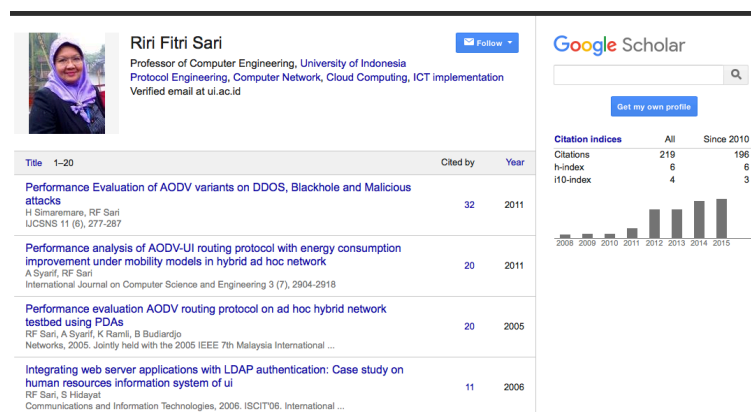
Riri Fitri Sari

Professor of Computer Engineering, University of Indonesia
Protocol Engineering, Computer Network, Cloud Computing, ICT implementation
Verified email at ui.ac.id

Follow

Google Scholar

Get my own profile

| Citation indices | All | Since 2010 |
|---|---|---|
| Citations | 219 | 196 |
| h-index | 6 | 6 |
| i10-index | 4 | 3 |

2008 2009 2010 2011 2012 2013 2014 2015

| Title 1–20 | Cited by | Year |
|---|---|---|
| Performance Evaluation of AODV variants on DDOS, Blackhole and Malicious attacks<br>H Simaremare, RF Sari<br>IJCSNS 11 (6), 277-287 | 32 | 2011 |
| Performance analysis of AODV-UI routing protocol with energy consumption improvement under mobility models in hybrid ad hoc network<br>A Syarif, RF Sari<br>International Journal on Computer Science and Engineering 3 (7), 2904-2918 | 20 | 2011 |
| Performance evaluation AODV routing protocol on ad hoc hybrid network testbed using PDAs<br>RF Sari, A Syarif, K Ramli, B Budiardjo<br>Networks, 2005. Jointly held with the 2005 IEEE 7th Malaysia International ... | 20 | 2005 |
| Integrating web server applications with LDAP authentication: Case study on human resources information system of ui<br>RF Sari, S Hidayat<br>Communications and Information Technologies, 2006. ISCIT'06. International ... | 11 | 2006 |